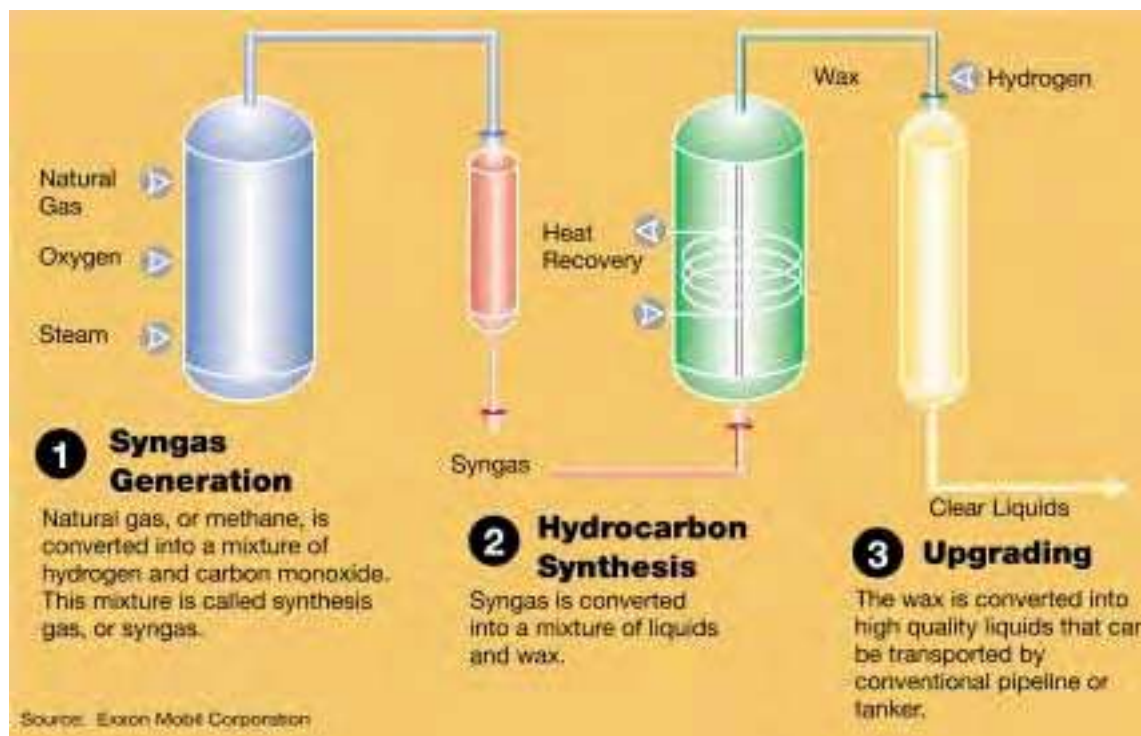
Wax

Hydrogen

Natural Gas

Oxygen

Steam

Heat Recovery

Syngas

Clear Liquids

1 Syngas Generation

Natural gas, or methane, is converted into a mixture of hydrogen and carbon monoxide. This mixture is called synthesis gas, or syngas.

2 Hydrocarbon Synthesis

Syngas is converted into a mixture of liquids and wax.

3 Upgrading

The wax is converted into high quality liquids that car be transported by conventional pipeline or tanker.

Source: Exxon Mobil Corporation